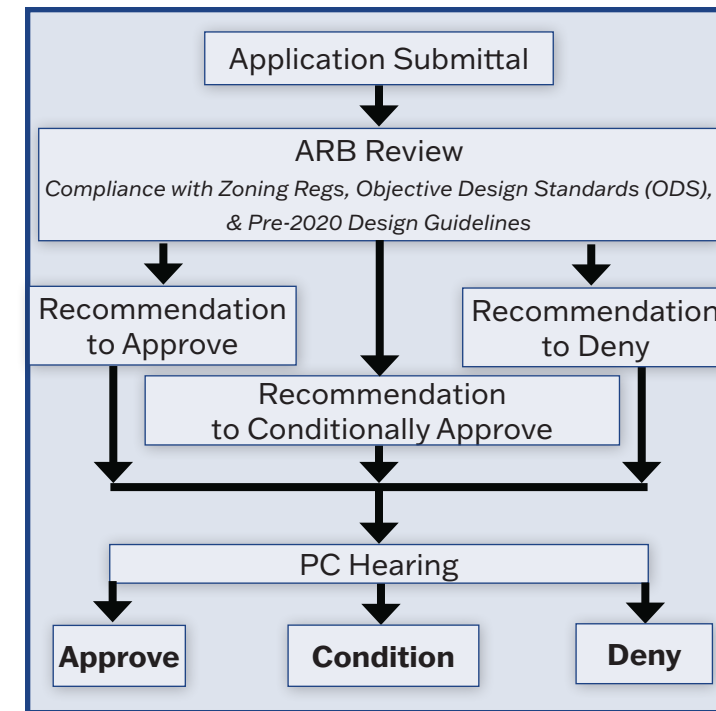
Application Submittal

ARB Review

*Compliance with Zoning Regs, Objective Design Standards (ODS), & Pre-2020 Design Guidelines*

Recommendation to Approve

Recommendation to Deny

Recommendation to Conditionally Approve

PC Hearing

**Approve**

**Condition**

**Deny**